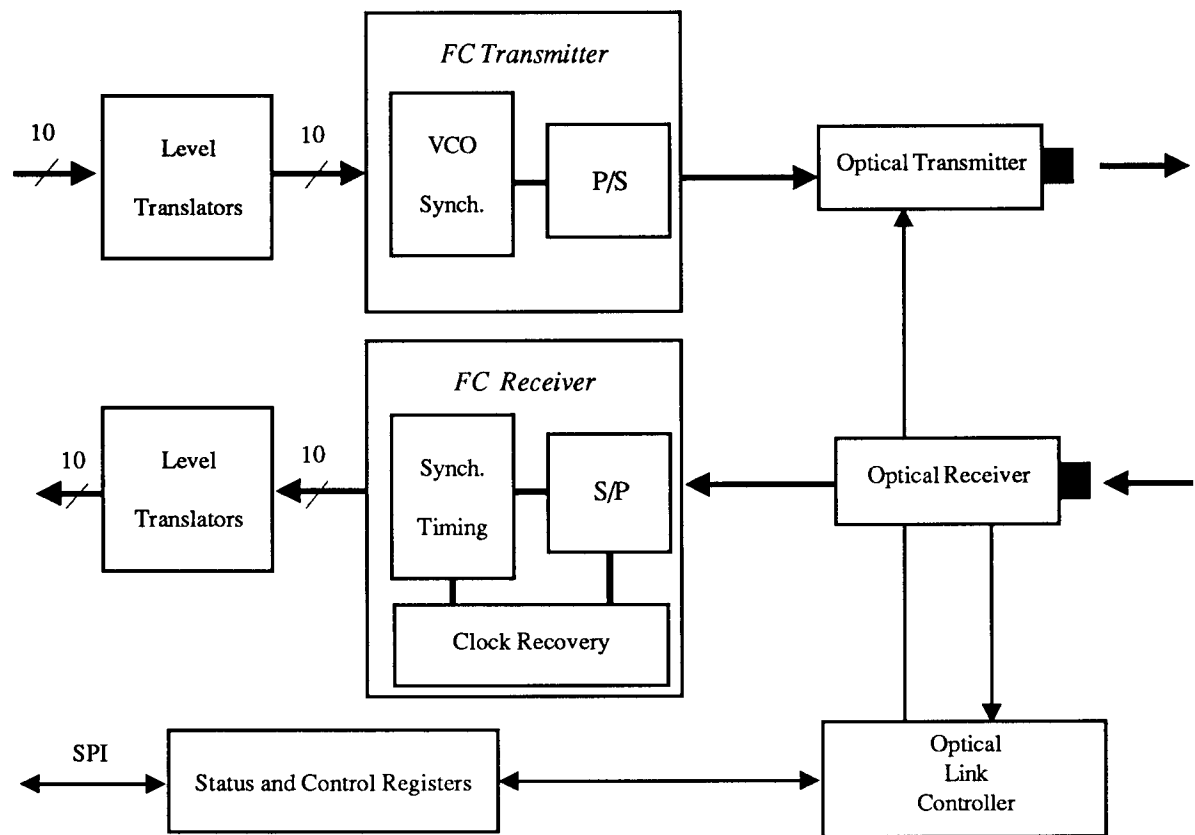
FC Transmitter

10

Level Translators

10

VCO Synch.

P/S

Optical Transmitter

FC Receiver

10

Level Translators

10

Synch. Timing

S/P

Optical Receiver

Clock Recovery

SPI

Status and Control Registers

Optical Link Controller